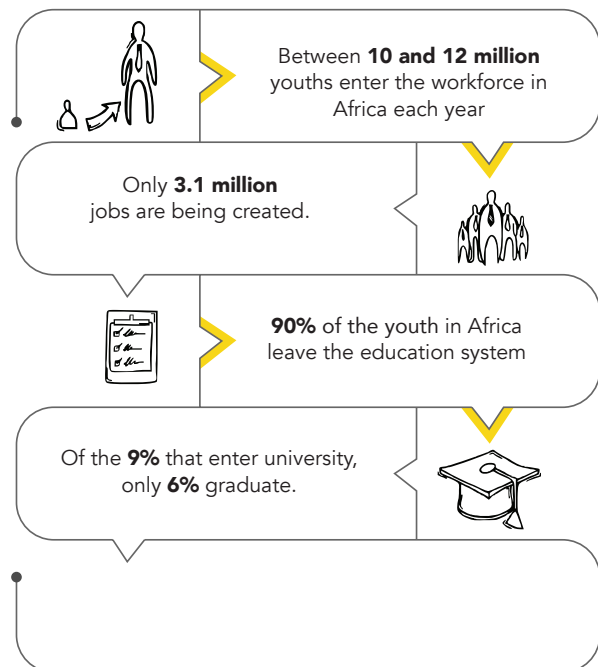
Between **10 and 12 million** youths enter the workforce in Africa each year

Only **3.1 million** jobs are being created.

**90%** of the youth in Africa leave the education system

Of the **9%** that enter university, only **6%** graduate.